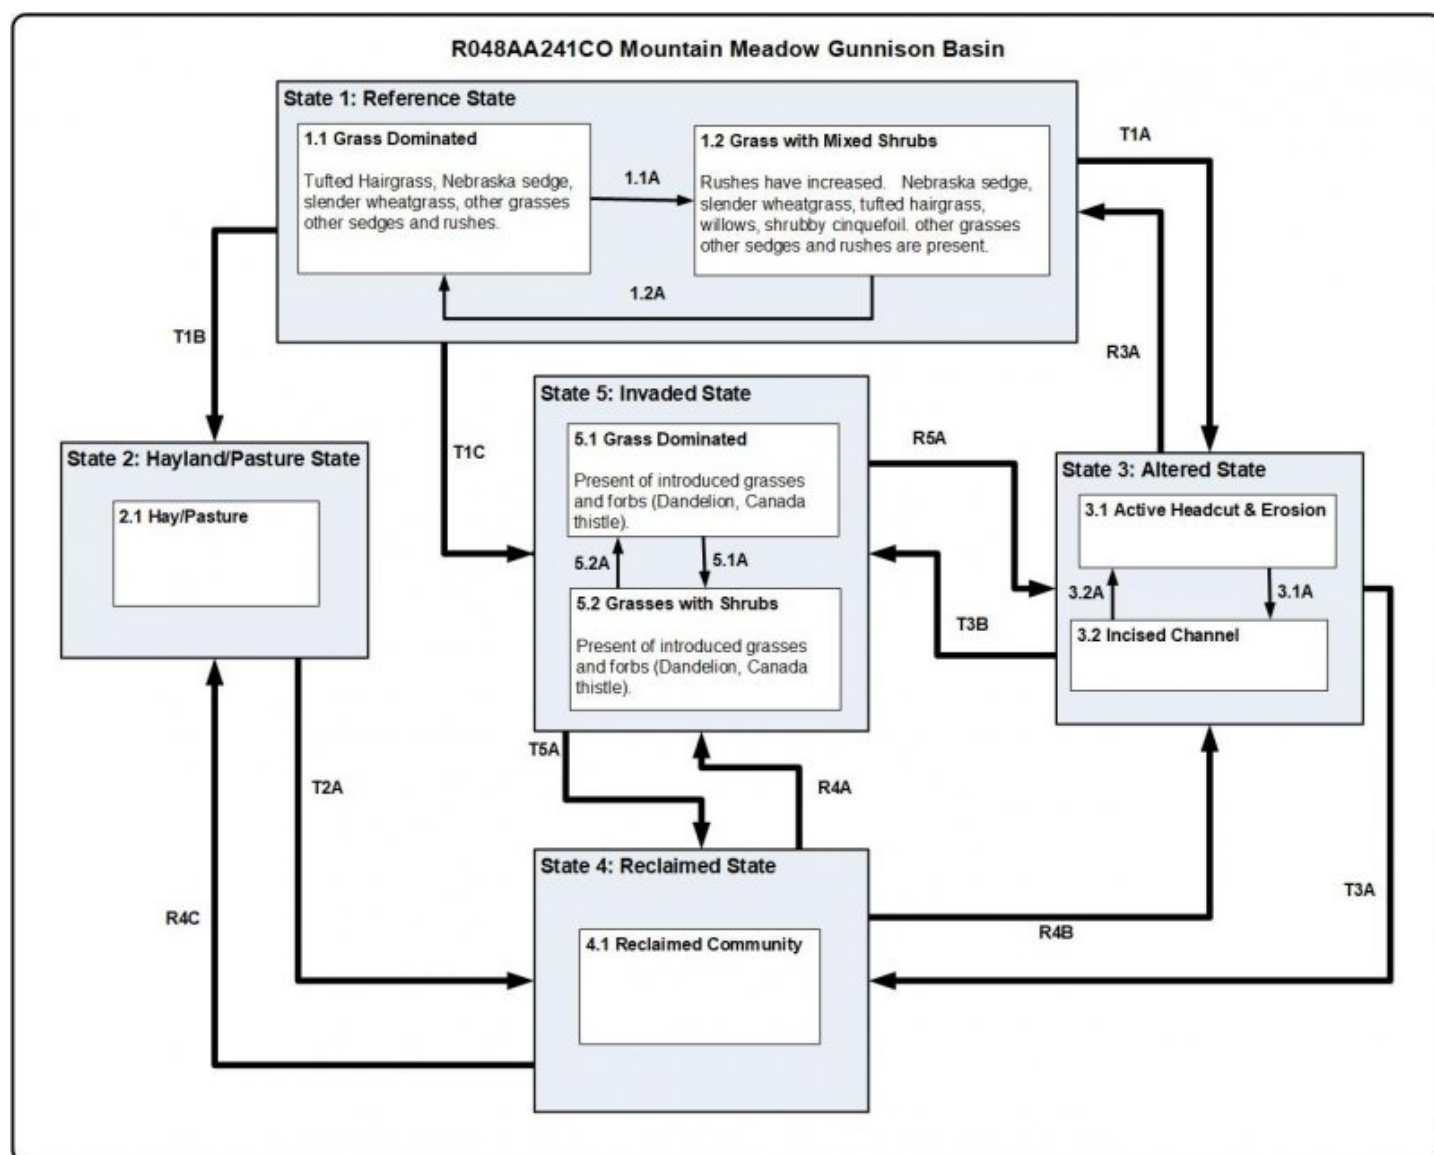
R048AA241CO Mountain Meadow Gunnison Basin

State 1: Reference State

1.1 Grass Dominated

Tufted Hairgrass, Nebraska sedge, slender wheatgrass, other grasses other sedges and rushes.

1.1A

1.2 Grass with Mixed Shrubs

Rushes have increased. Nebraska sedge, slender wheatgrass, tufted hairgrass, willows, shrubby cinquefoil. other grasses other sedges and rushes are present.

1.2A

T1A

R3A

T1B

T1C

State 5: Invaded State

5.1 Grass Dominated

Present of introduced grasses and forbs (Dandelion, Canada thistle).

5.2A

5.1A

5.2 Grasses with Shrubs

Present of introduced grasses and forbs (Dandelion, Canada thistle).

R5A

T3B

State 2: Hayland/Pasture State

2.1 Hay/Pasture

State 3: Altered State

3.1 Active Headcut & Erosion

3.2A

3.1A

3.2 Incised Channel

T5A

R4A

T2A

T3A

R4C

State 4: Reclaimed State

4.1 Reclaimed Community

R4B